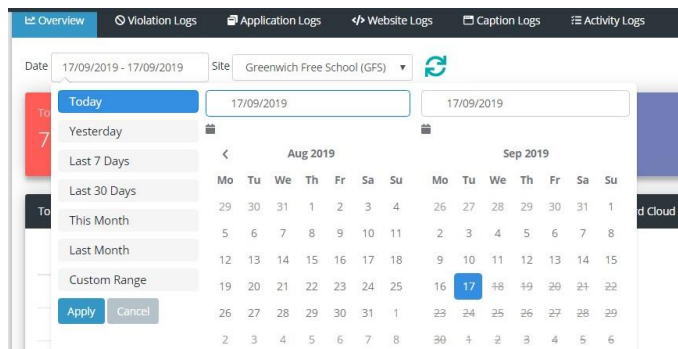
Overview | Violation Logs | Application Logs | Website Logs | Caption Logs | Activity Logs

Date 17/09/2019 - 17/09/2019 Site Greenwich Free School (GFS)

To
7

To

d Cloud

Today
Yesterday
Last 7 Days
Last 30 Days
This Month
Last Month
Custom Range
Apply Cancel

17/09/2019

17/09/2019

Aug 2019

| Mo | Tu | We | Th | Fr | Sa | Su |
|---|---|---|---|---|---|---|
| 29 | 30 | 31 | 1 | 2 | 3 | 4 |
| 5 | 6 | 7 | 8 | 9 | 10 | 11 |
| 12 | 13 | 14 | 15 | 16 | 17 | 18 |
| 19 | 20 | 21 | 22 | 23 | 24 | 25 |
| 26 | 27 | 28 | 29 | 30 | 31 | 1 |
| 2 | 3 | 4 | 5 | 6 | 7 | 8 |

Sep 2019

| Mo | Tu | We | Th | Fr | Sa | Su |
|---|---|---|---|---|---|---|
| 26 | 27 | 28 | 29 | 30 | 31 | 1 |
| 2 | 3 | 4 | 5 | 6 | 7 | 8 |
| 9 | 10 | 11 | 12 | 13 | 14 | 15 |
| 16 | 17 | 18 | 19 | 20 | 21 | 22 |
| 23 | 24 | 25 | 26 | 27 | 28 | 29 |
| 30 | 1 | 2 | 3 | 4 | 5 | 6 |